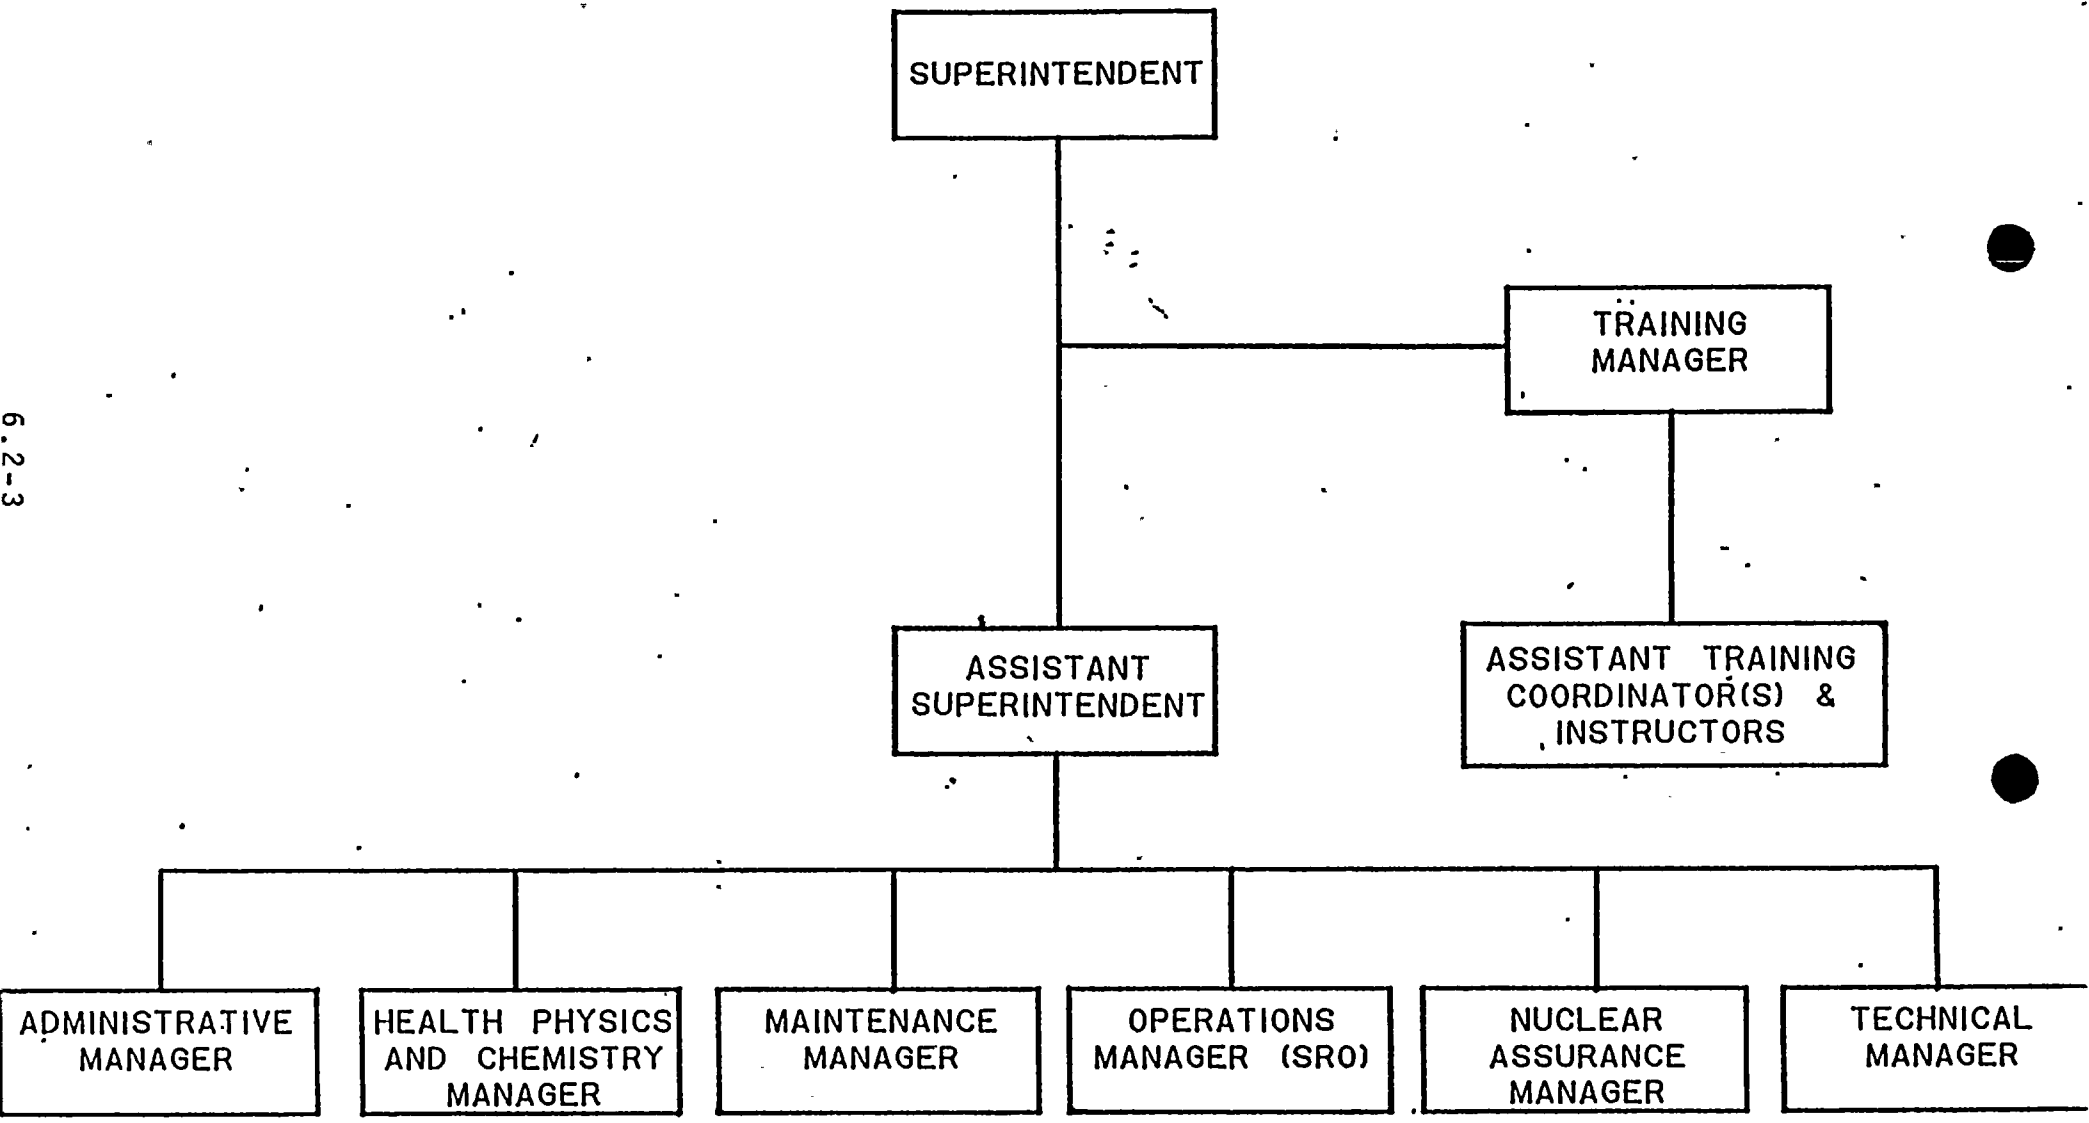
SUPERINTENDENT

TRAINING MANAGER

6.2-3

ASSISTANT SUPERINTENDENT

ASSISTANT TRAINING COORDINATOR(S) & INSTRUCTORS

ADMINISTRATIVE MANAGER

HEALTH PHYSICS AND CHEMISTRY MANAGER

MAINTENANCE MANAGER

OPERATIONS MANAGER (SRO)

NUCLEAR ASSURANCE MANAGER

TECHNICAL MANAGER